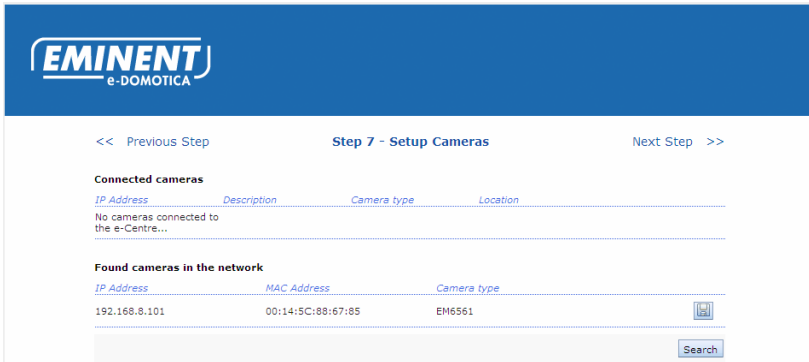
EMINENT
e-DOMOTICA

<< Previous Step

Step 7 - Setup Cameras

Next Step >>

Connected cameras

| IP Address | Description | Camera type | Location |
|---|---|---|---|
| No cameras connected to the e-Centre... | | | |

Found cameras in the network

| IP Address | MAC Address | Camera type |
|---|---|---|
| 192.168.8.101 | 00:14:5C:88:67:85 | EM6561 |

Search